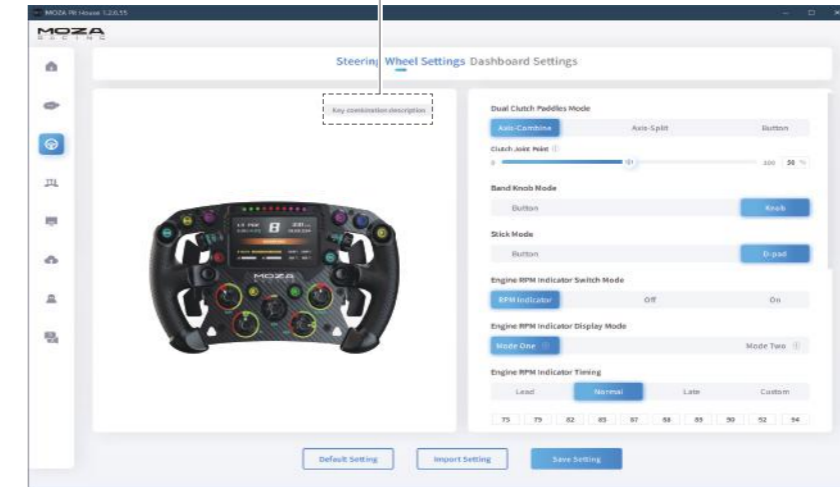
MOZA Pit House 1.2.0.55

MOZA RACING

Steering Wheel Settings Dashboard Settings

Key combination description

Dual Clutch Paddles Mode

Axis-Combine Axis-Split Button

Clutch Axis Point

0 100 50 %

Band Knob Mode

Button Knob

Stick Mode

Button D-pad

Engine RPM Indicator Switch Mode

RPM Indicator Off On

Engine RPM Indicator Display Mode

Mode One Mode Two

Engine RPM Indicator Timing

Lead Normal Late Custom

| 75 | 79 | 82 | 85 | 87 | 88 | 89 | 90 | 92 | 94 |
|---|---|---|---|---|---|---|---|---|---|

MOZA

Default Setting Import Setting Save Setting